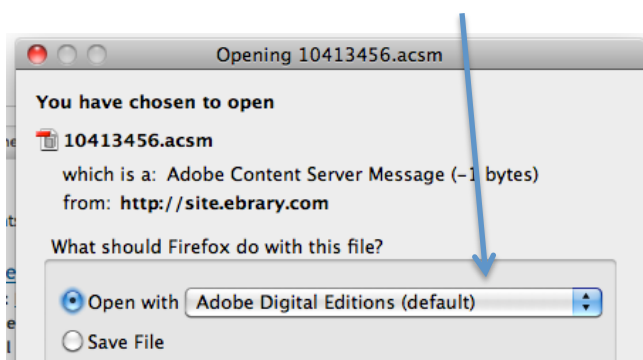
Opening 10413456.acsm

You have chosen to open

10413456.acsm

which is a: Adobe Content Server Message (–1 bytes)
from: http://site.ebrary.com

What should Firefox do with this file?

Open with Adobe Digital Editions (default)

Save File